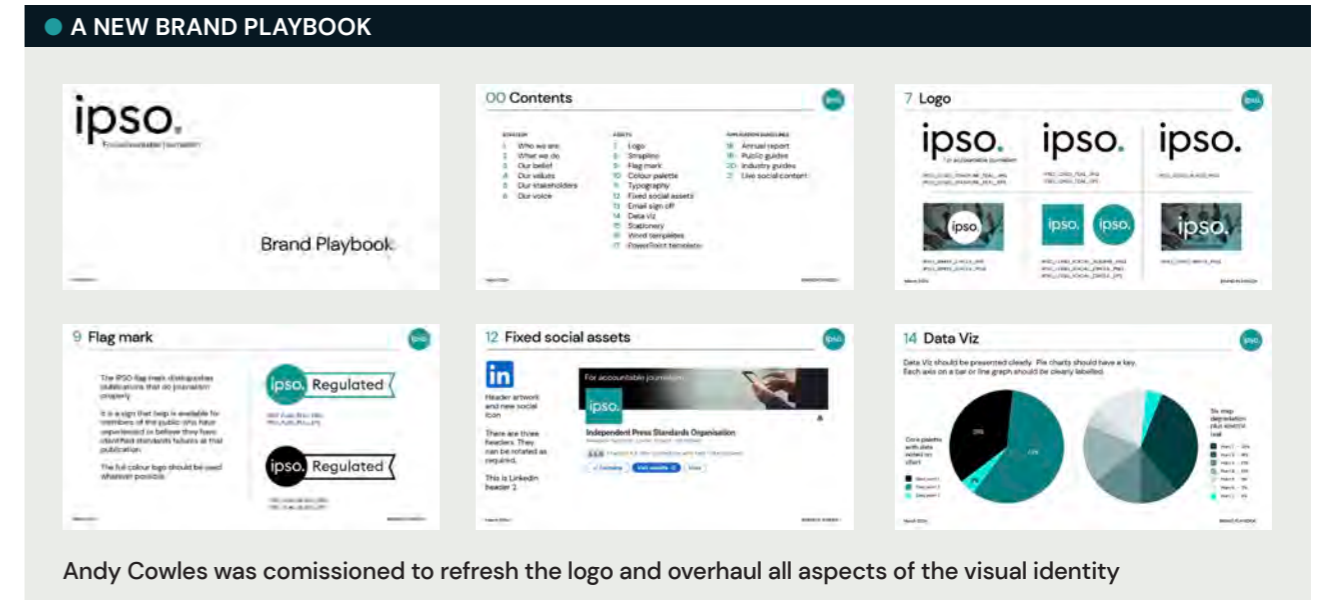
A NEW BRAND PLAYBOOK

ipso.
For accountable journalism

Brand Playbook

00 Contents

ipso.

Who we are
What we do
Our belief
Our values
Our stakeholders
Our voice

Logo
Strapline
Flag mark
Colour palette
Typography
Fixed social assets
Email sign off
Data viz
Stationery
Word templates
PowerPoint templates

Annual report
Public guides
Industry guides
Live social content

7 Logo

ipso.
For accountable journalism

ipso.

ipso.

ipso.

ipso.

ipso.

ipso.

9 Flag mark

ipso.

The IPSO flag mark distinguishes publications that do journalism properly.

It is a sign that help is available for members of the public who have experienced or believe they have identified standards failures at that publication.

The full colour logo should be used wherever possible.

ipso. Regulated

ipso. Regulated

12 Fixed social assets

ipso.

in

Header artwork and new social icon

There are three headers. They can be rotated as required.

This is Linkedin header 2

For accountable journalism

ipso.

Independent Press Standards Organisation

14 Data Viz

ipso.

Data Viz should be presented clearly. Pie charts should have a key. Each axis on a bar or line graph should be clearly labelled.

Andy Cowles was comissioned to refresh the logo and overhaul all aspects of the visual identity